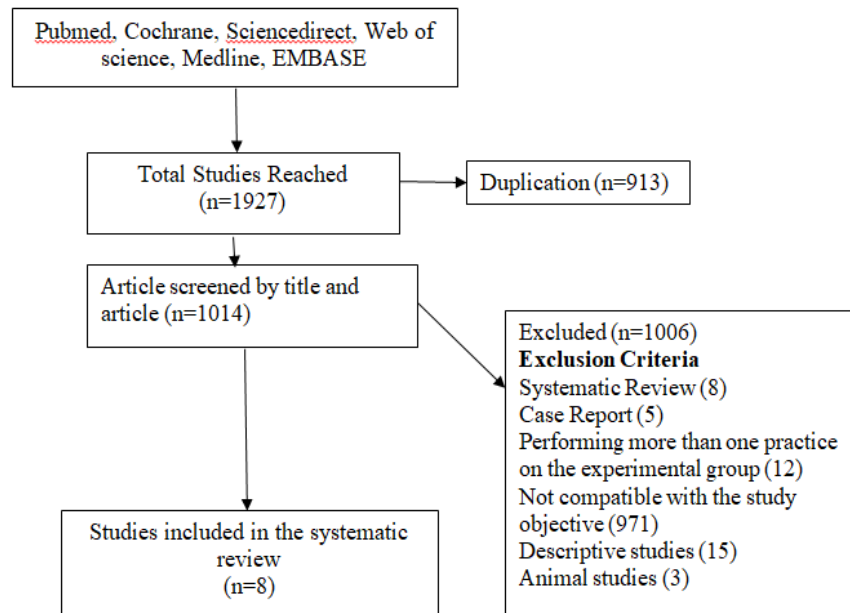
Pubmed, Cochrane, Sciencedirect, Web of science, Medline, EMBASE

Total Studies Reached (n=1927)

Duplication (n=913)

Article screened by title and article (n=1014)

Excluded (n=1006)
**Exclusion Criteria**
Systematic Review (8)
Case Report (5)
Performing more than one practice on the experimental group (12)
Not compatible with the study objective (971)
Descriptive studies (15)
Animal studies (3)

Studies included in the systematic review (n=8)